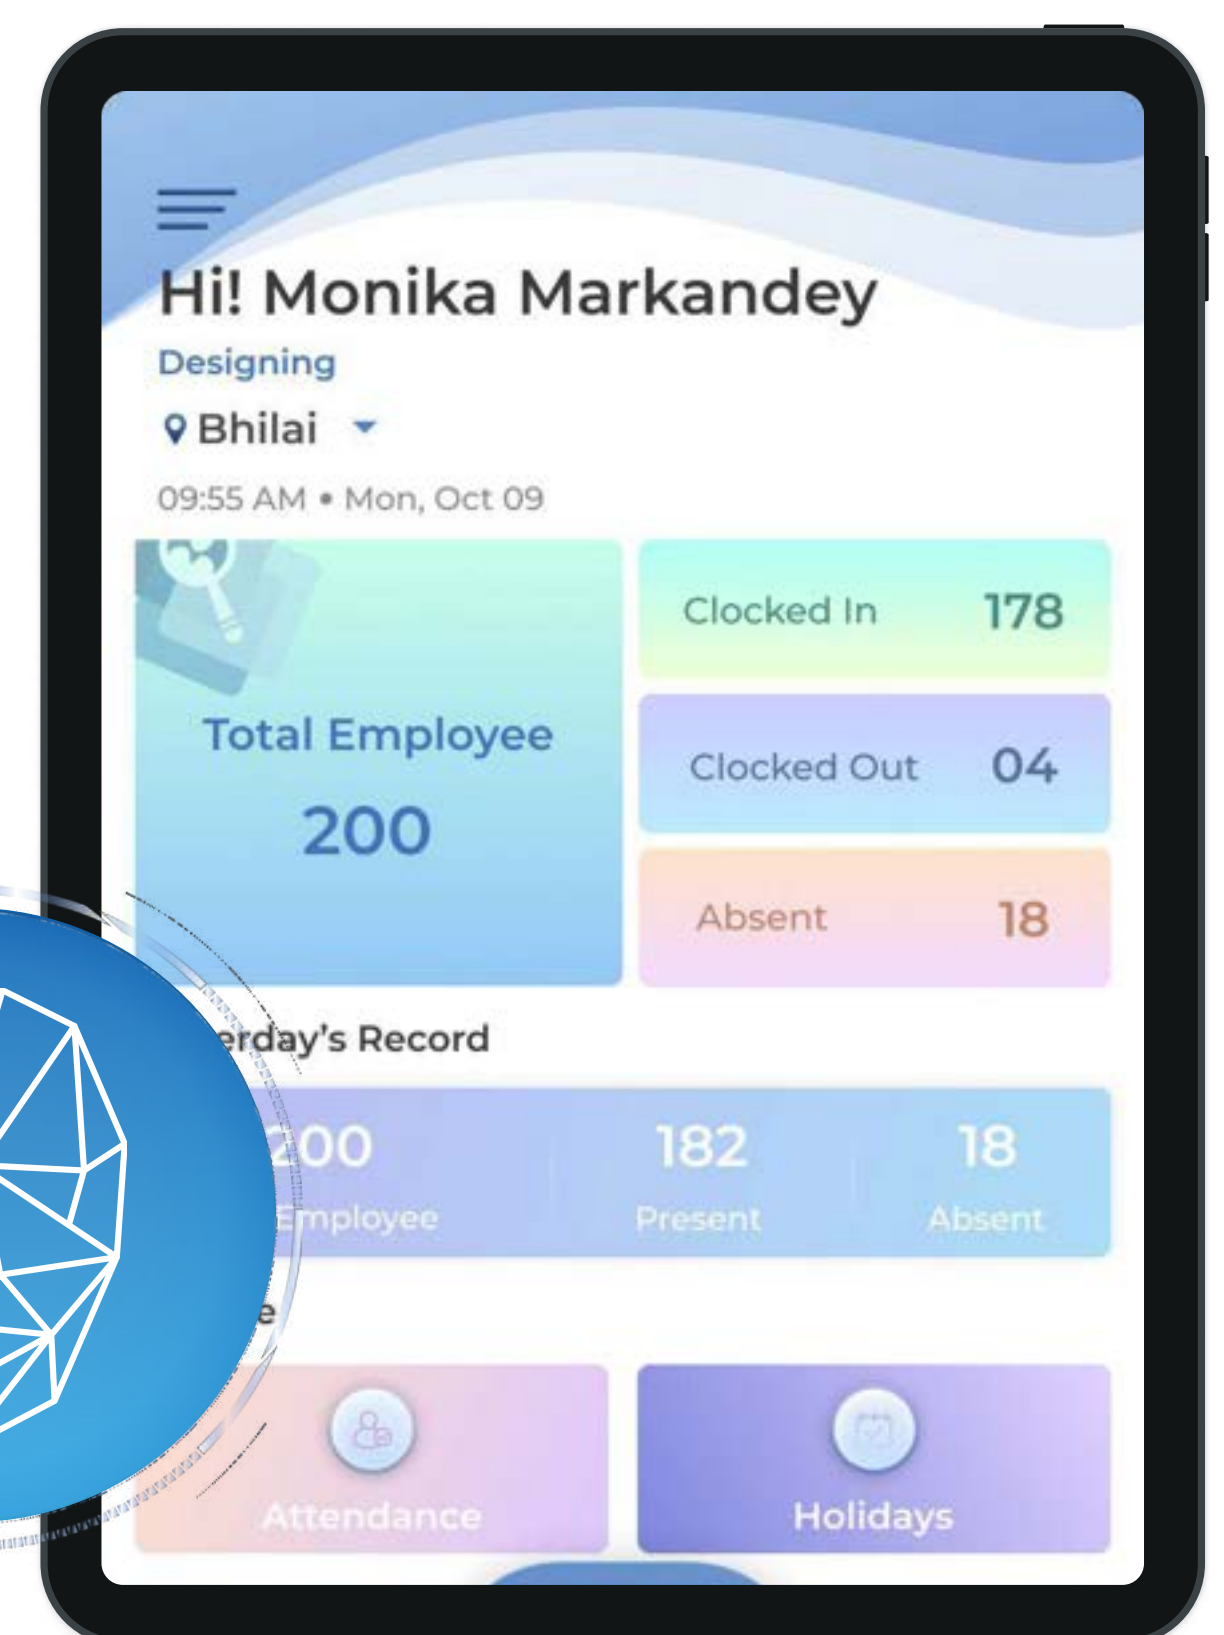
Hi! Monika Markandey

Designing

Bhilai

09:55 AM • Mon, Oct 09

Total Employee

200

Clocked In 178

Clocked Out 04

Absent 18

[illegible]erday's Record

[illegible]00 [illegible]mployee

182 Present

18 Absent

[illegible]e

Attendance

Holidays